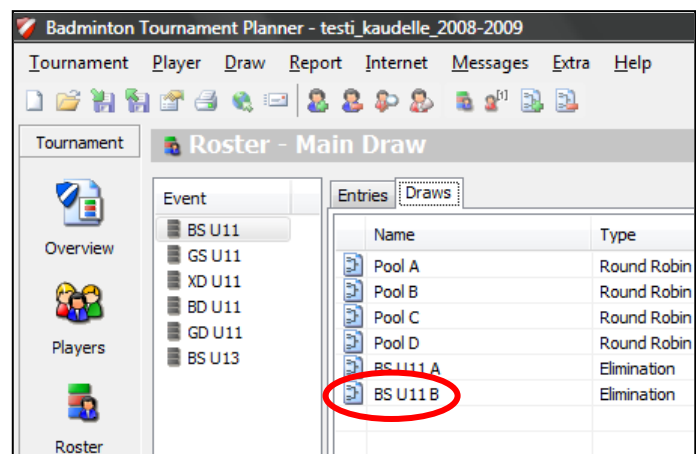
Badminton Tournament Planner - testi_kaudelle_2008-2009

Tournament Player Draw Report Internet Messages Extra Help

Tournament

Overview

Players

Roster

Roster - Main Draw

| Event |
|---|
| BS U11 |
| GS U11 |
| XD U11 |
| BD U11 |
| GD U11 |
| BS U13 |

Entries Draws

| Name | Type |
|---|---|
| Pool A | Round Robin |
| Pool B | Round Robin |
| Pool C | Round Robin |
| Pool D | Round Robin |
| BS U11 A | Elimination |
| BS U11 B | Elimination |